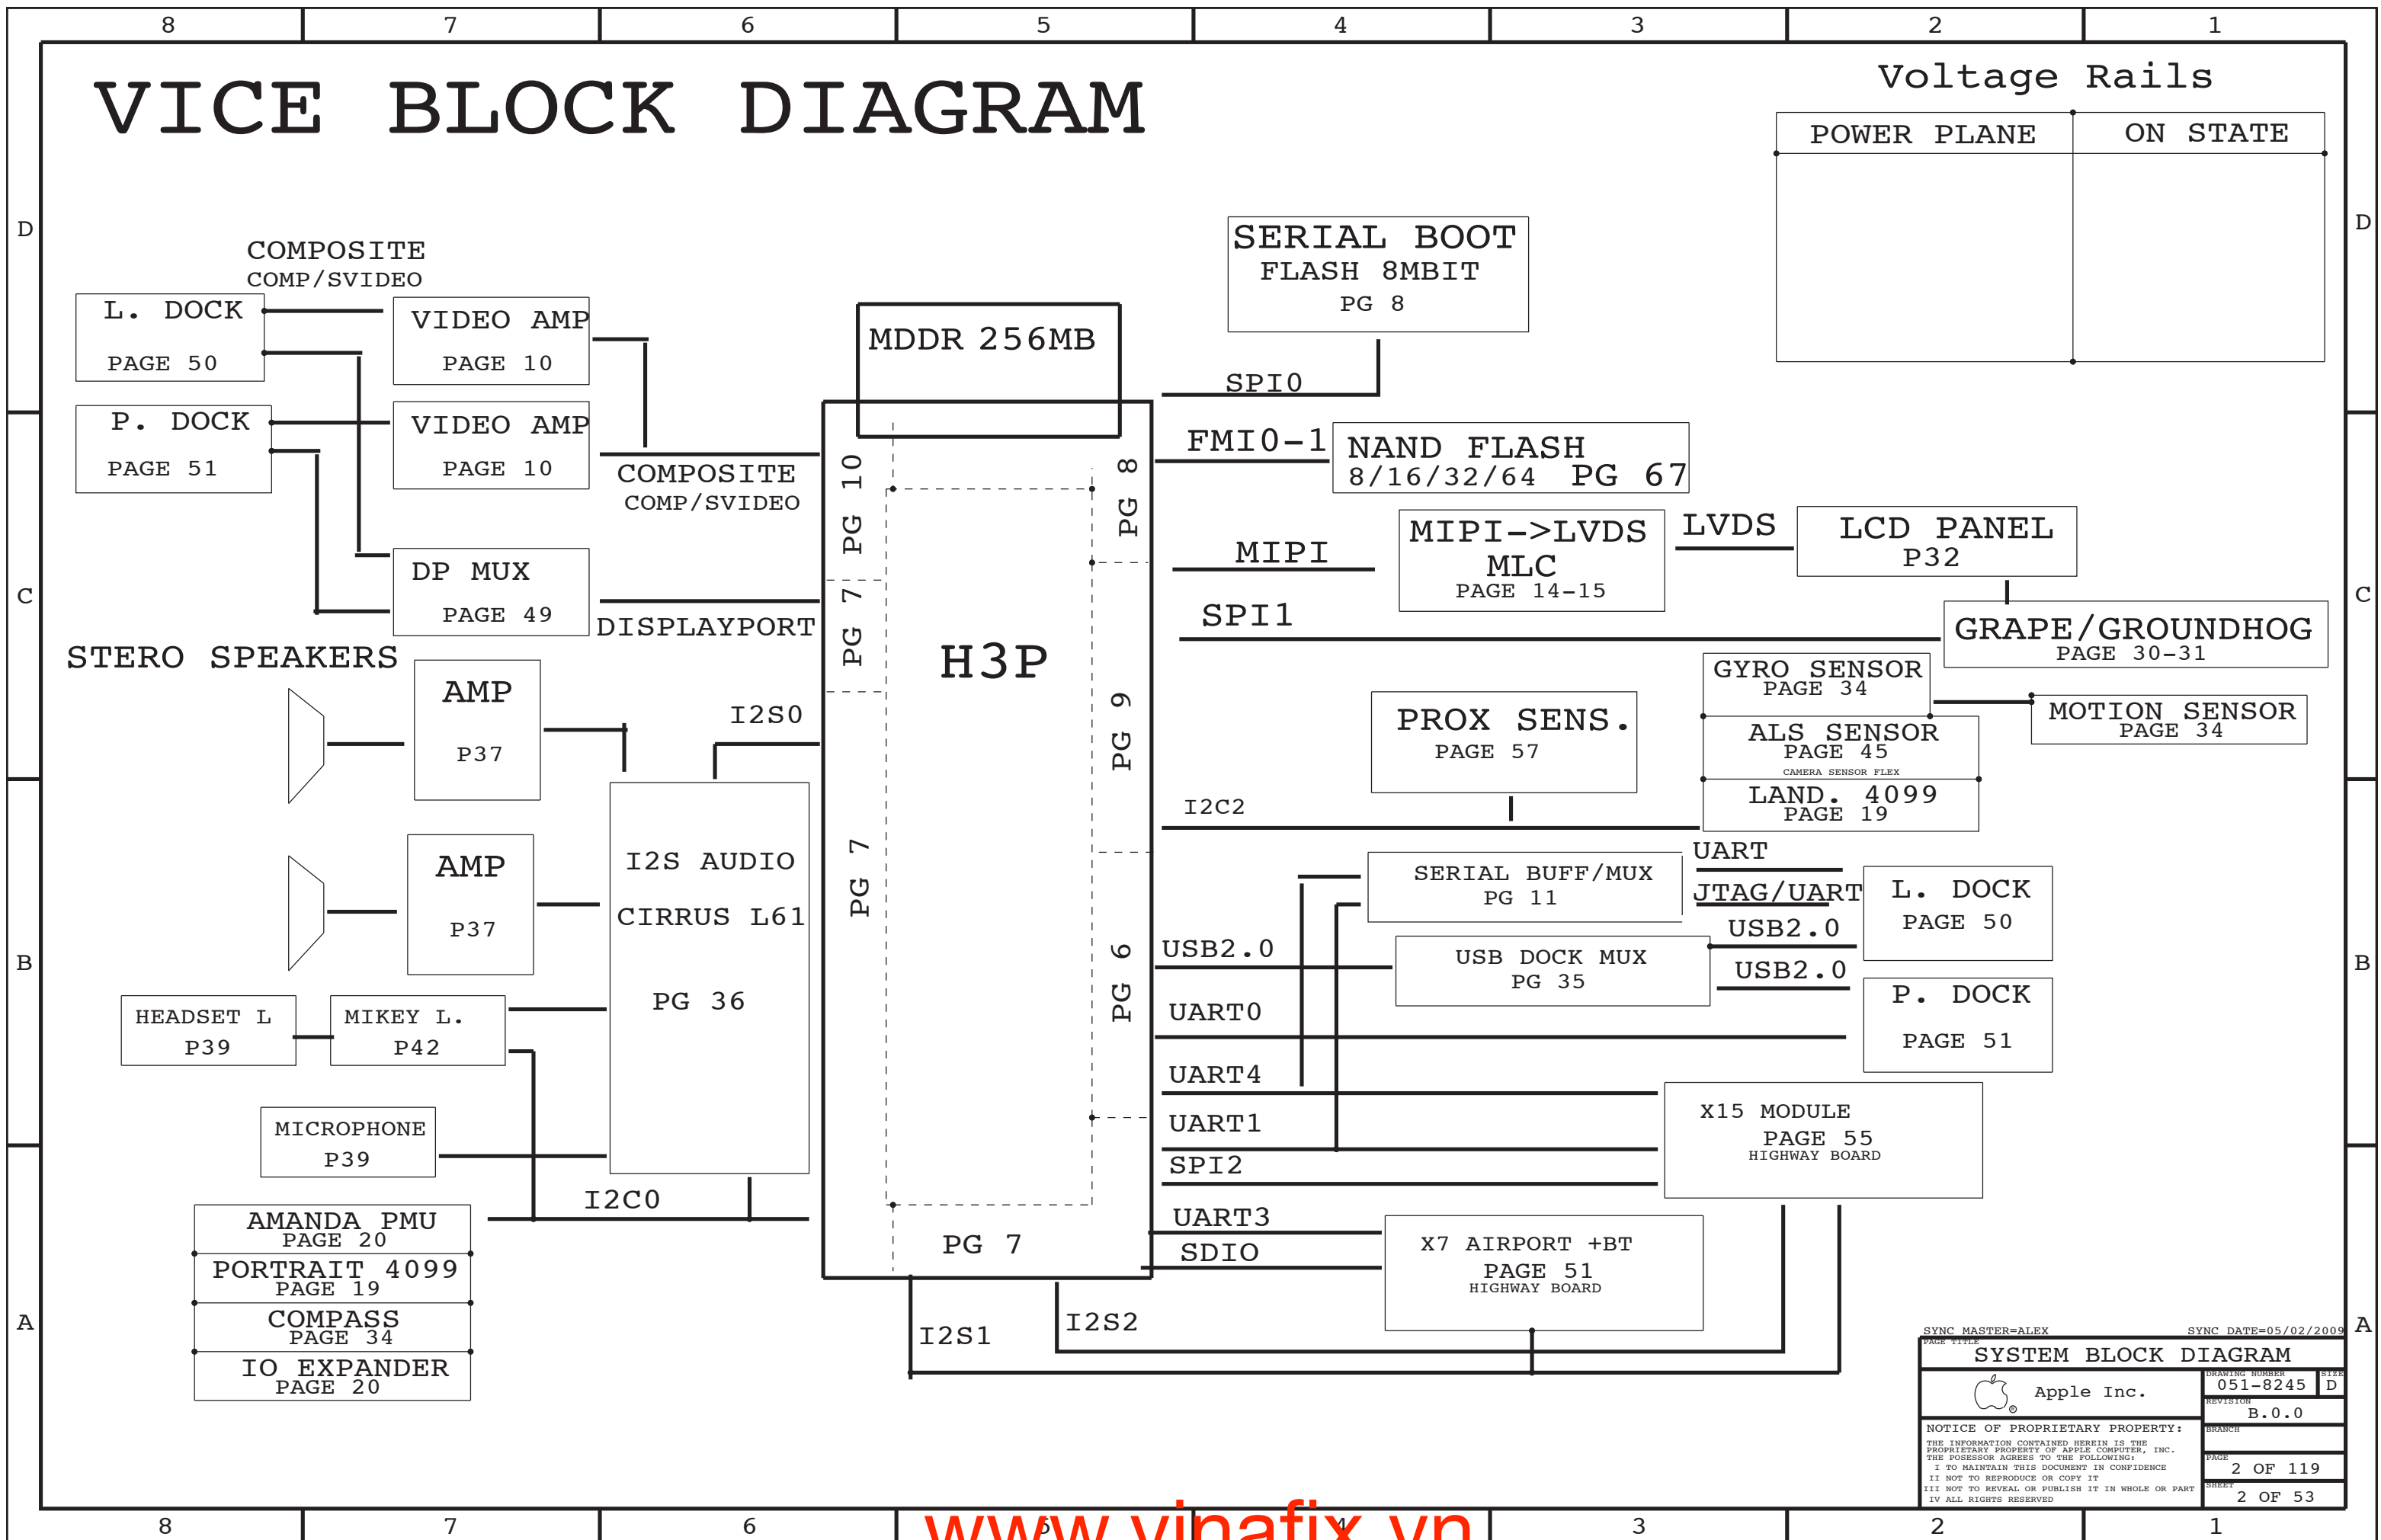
8 7 6 5 4 3 2 1

D

C

B

A

VICE BLOCK DIAGRAM

Voltage Rails

| POWER PLANE | ON STATE |
|---|---|
| | |

COMPOSITE
COMP/SVIDEO

L. DOCK
PAGE 50

VIDEO AMP
PAGE 10

P. DOCK
PAGE 51

VIDEO AMP
PAGE 10

COMPOSITE
COMP/SVIDEO

DP MUX
PAGE 49

DISPLAYPORT

STERO SPEAKERS

AMP
P37

AMP
P37

HEADSET L
P39

MIKEY L.
P42

MICROPHONE
P39

I2S AUDIO
CIRRUS L61
PG 36

I2S0

I2C0

AMANDA PMU
PAGE 20

PORTRAIT 4099
PAGE 19

COMPASS
PAGE 34

IO EXPANDER
PAGE 20

MDDR 256MB

PG 10

PG 7

PG 7

H3P

PG 8

PG 9

PG 6

PG 7

I2S1

I2S2

SERIAL BOOT
FLASH 8MBIT
PG 8

SPI0

FMI0-1

NAND FLASH
8/16/32/64 PG 67

MIPI

MIPI->LVDS
MLC
PAGE 14-15

LVDS

LCD PANEL
P32

SPI1

GRAPE/GROUNDHOG
PAGE 30-31

GYRO SENSOR
PAGE 34

MOTION SENSOR
PAGE 34

PROX SENS.
PAGE 57

ALS SENSOR
PAGE 45
CAMERA SENSOR FLEX

LAND. 4099
PAGE 19

I2C2

UART

SERIAL BUFF/MUX
PG 11

JTAG/UART

L. DOCK
PAGE 50

USB2.0

USB2.0

USB DOCK MUX
PG 35

USB2.0

P. DOCK
PAGE 51

UART0

UART4

UART1

SPI2

X15 MODULE
PAGE 55
HIGHWAY BOARD

UART3

SDIO

X7 AIRPORT +BT
PAGE 51
HIGHWAY BOARD

SYNC MASTER=ALEX
SYNC DATE=05/02/2009
PAGE TITLE
SYSTEM BLOCK DIAGRAM
Apple Inc.
DRAWING NUMBER
051-8245
SIZE
D
REVISION
B.0.0
BRANCH
PAGE
2 OF 119
SHEET
2 OF 53

NOTICE OF PROPRIETARY PROPERTY:
THE INFORMATION CONTAINED HEREIN IS THE PROPRIETARY PROPERTY OF APPLE COMPUTER, INC.
THE POSESSOR AGREES TO THE FOLLOWING:
I TO MAINTAIN THIS DOCUMENT IN CONFIDENCE
II NOT TO REPRODUCE OR COPY IT
III NOT TO REVEAL OR PUBLISH IT IN WHOLE OR PART
IV ALL RIGHTS RESERVED

www.vinafix.vn